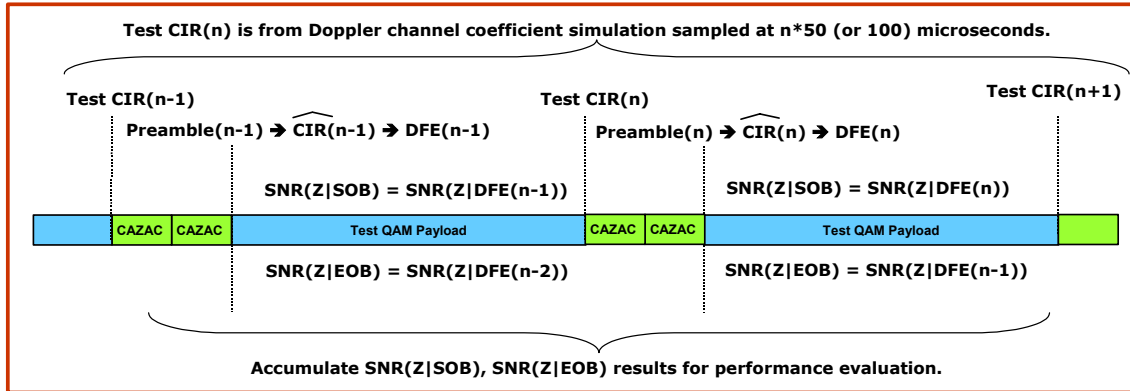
Test CIR(n) is from Doppler channel coefficient simulation sampled at n*50 (or 100) microseconds.

Test CIR(n-1)

Test CIR(n)

Test CIR(n+1)

Preamble(n-1) ➔ $\widehat{\text{CIR}}$(n-1) ➔ DFE(n-1)

Preamble(n) ➔ $\widehat{\text{CIR}}$(n) ➔ DFE(n)

SNR(Z|SOB) = SNR(Z|DFE(n-1))

SNR(Z|SOB) = SNR(Z|DFE(n))

CAZAC CAZAC Test QAM Payload CAZAC CAZAC Test QAM Payload

SNR(Z|EOB) = SNR(Z|DFE(n-2))

SNR(Z|EOB) = SNR(Z|DFE(n-1))

Accumulate SNR(Z|SOB), SNR(Z|EOB) results for performance evaluation.